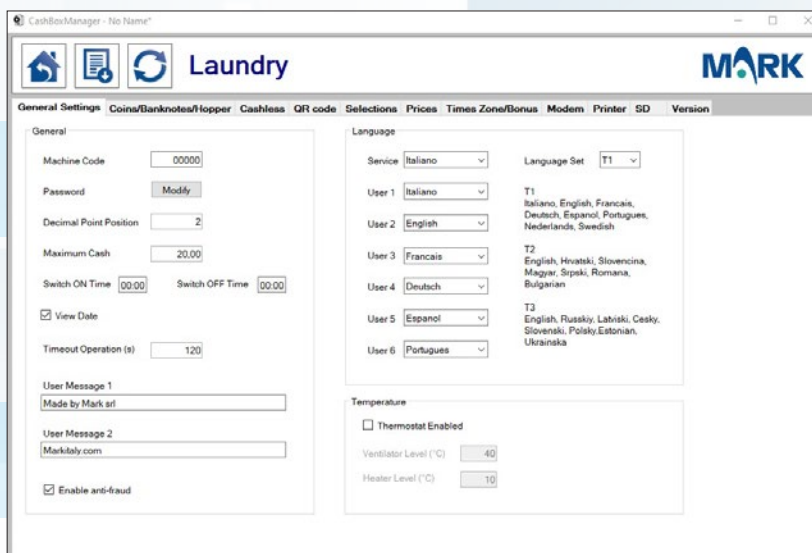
CashBoxManager - No Name*

Laundry

MARK

General Settings | Coins/Banknotes/Hopper | Cashless | QR code | Selections | Prices | Times Zone/Bonus | Modem | Printer | SD | Version

General

Machine Code 00000

Password Modify

Decimal Point Position 2

Maximum Cash 20,00

Switch ON Time 00:00 Switch OFF Time 00:00

View Date

Timeout Operation (s) 120

User Message 1
Made by Mark srl

User Message 2
Markitaly.com

Enable anti-fraud

Language

Service Italiano

User 1 Italiano

User 2 English

User 3 Francais

User 4 Deutsch

User 5 Espanol

User 6 Portugues

Language Set T1

T1
Italiano, English, Francais, Deutsch, Espanol, Portugues, Nederlands, Swedish

T2
English, Hrvatski, Slovencina, Magyar, Srpski, Romana, Bulgarian

T3
English, Russkiy, Latviski, Cesky, Slovenski, Polsky,Estonian, Ukrainska

Temperature

Thermostat Enabled

Ventilator Level (°C) 40

Heater Level (°C) 10